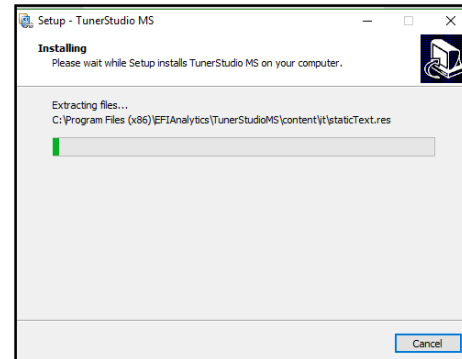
Setup - TunerStudio MS

Installing
Please wait while Setup installs TunerStudio MS on your computer.

Extracting files...
C:\Program Files (x86)\EFIAnalytics\TunerStudioMS\content\it\staticText.res

Cancel